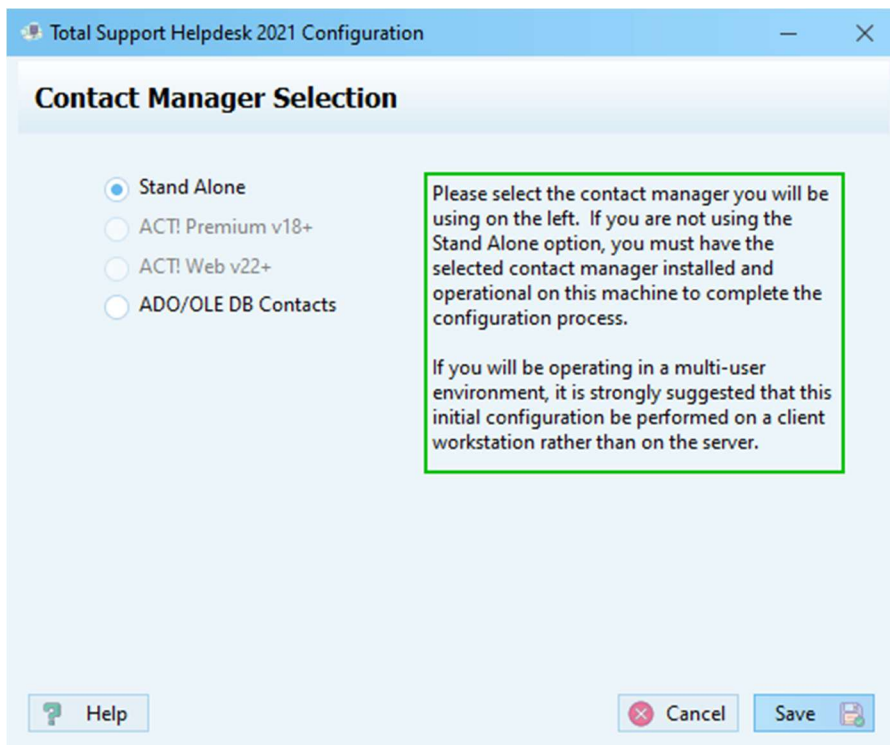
Total Support Helpdesk 2021 Configuration

Contact Manager Selection

Stand Alone
ACT! Premium v18+
ACT! Web v22+
ADO/OLE DB Contacts

Please select the contact manager you will be using on the left. If you are not using the Stand Alone option, you must have the selected contact manager installed and operational on this machine to complete the configuration process.

If you will be operating in a multi-user environment, it is strongly suggested that this initial configuration be performed on a client workstation rather than on the server.

Help
Cancel
Save